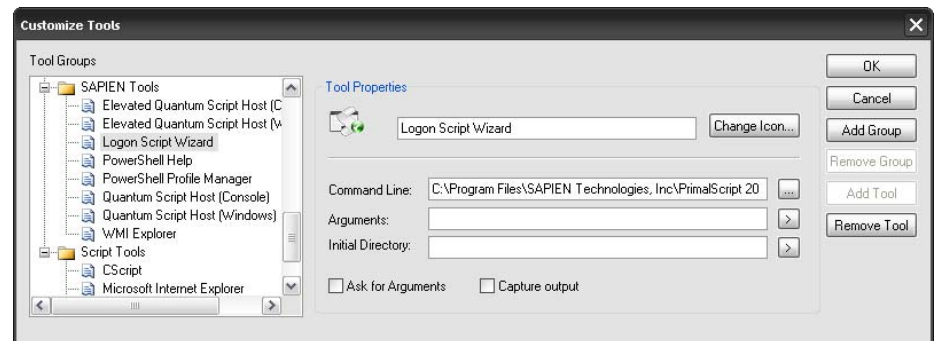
Customize Tools

Tool Groups

SAPIEN Tools
Elevated Quantum Script Host (C
Elevated Quantum Script Host (W
Logon Script Wizard
PowerShell Help
PowerShell Profile Manager
Quantum Script Host (Console)
Quantum Script Host (Windows)
WMI Explorer
Script Tools
CScript
Microsoft Internet Explorer

Tool Properties

Logon Script Wizard

Change Icon...

Command Line: C:\Program Files\SAPIEN Technologies, Inc\PrimalScript 20 ...

Arguments: >

Initial Directory: >

Ask for Arguments

Capture output

OK

Cancel

Add Group

Remove Group

Add Tool

Remove Tool